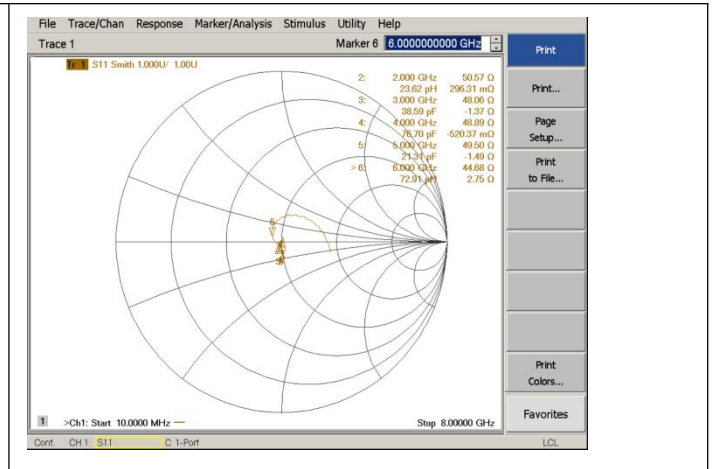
File Trace/Chan Response Marker/Analysis Stimulus Utility Help

Trace 1

Marker 6 6.0000000000 GHz

Tr 1 S11 Smith 1.000U/ 1.00U

| | | |
|---|---|---|
| 2: | 2.000 GHz | 50.57 Ω |
| | 23.62 pH | 296.31 mΩ |
| 3: | 3.000 GHz | 48.06 Ω |
| | 38.59 pF | -1.37 Ω |
| 4: | 4.000 GHz | 48.89 Ω |
| | 78.70 pF | -520.37 mΩ |
| 5: | 5.000 GHz | 49.50 Ω |
| | 21.31 pF | -1.49 Ω |
| > 6: | 6.000 GHz | 44.68 Ω |
| | 72.91 pH | 2.75 Ω |

6
4
3

1 >Ch1: Start 10.0000 MHz —

Stop 8.00000 GHz

Print

Print...

Page Setup...

Print to File...

Print Colors...

Favorites

Cont. CH 1: S11 C 1-Port LCL